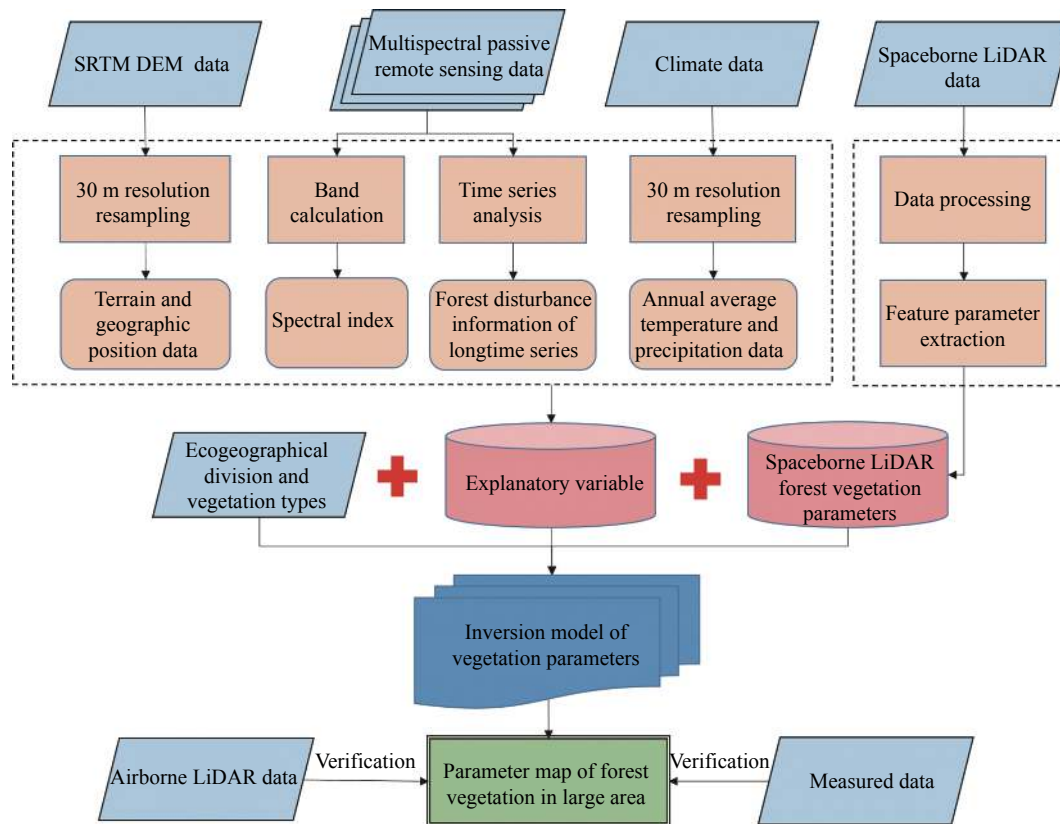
SRTM DEM data

Multispectral passive remote sensing data

Climate data

Spaceborne LiDAR data

30 m resolution resampling

Band calculation

Time series analysis

30 m resolution resampling

Data processing

Terrain and geographic position data

Spectral index

Forest disturbance information of longtime series

Annual average temperature and precipitation data

Feature parameter extraction

Ecogeographical division and vegetation types

Explanatory variable

Spaceborne LiDAR forest vegetation parameters

Inversion model of vegetation parameters

Airborne LiDAR data

Verification

Parameter map of forest vegetation in large area

Verification

Measured data